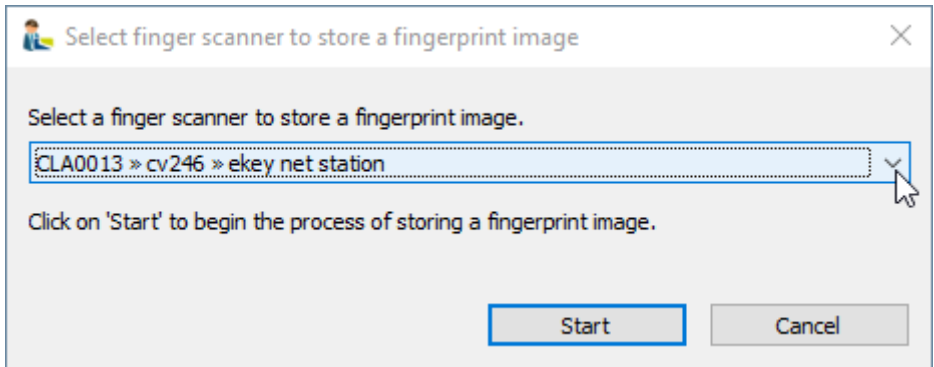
Select finger scanner to store a fingerprint image

Select a finger scanner to store a fingerprint image.

CLA0013 » cv246 » ekey net station

Click on 'Start' to begin the process of storing a fingerprint image.

Start

Cancel